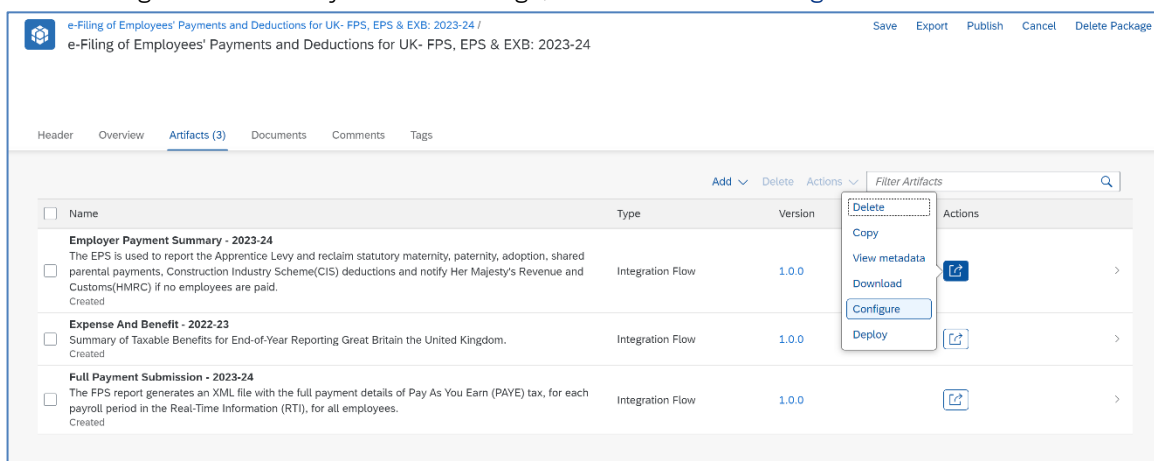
e-Filing of Employees' Payments and Deductions for UK- FPS, EPS & EXB: 2023-24 /
e-Filing of Employees' Payments and Deductions for UK- FPS, EPS & EXB: 2023-24

Save Export Publish Cancel Delete Package

Header Overview Artifacts (3) Documents Comments Tags

Add Delete Actions Filter Artifacts

| Name | Type | Version | Actions |
|---|---|---|---|
| **Employer Payment Summary - 2023-24** The EPS is used to report the Apprentice Levy and reclaim statutory maternity, paternity, adoption, shared parental payments, Construction Industry Scheme(CIS) deductions and notify Her Majesty's Revenue and Customs(HMRC) if no employees are paid. Created | Integration Flow | 1.0.0 | |
| **Expense And Benefit - 2022-23** Summary of Taxable Benefits for End-of-Year Reporting Great Britain the United Kingdom. Created | Integration Flow | 1.0.0 | |
| **Full Payment Submission - 2023-24** The FPS report generates an XML file with the full payment details of Pay As You Earn (PAYE) tax, for each payroll period in the Real-Time Information (RTI), for all employees. Created | Integration Flow | 1.0.0 | |

Delete
Copy
View metadata
Download
Configure
Deploy